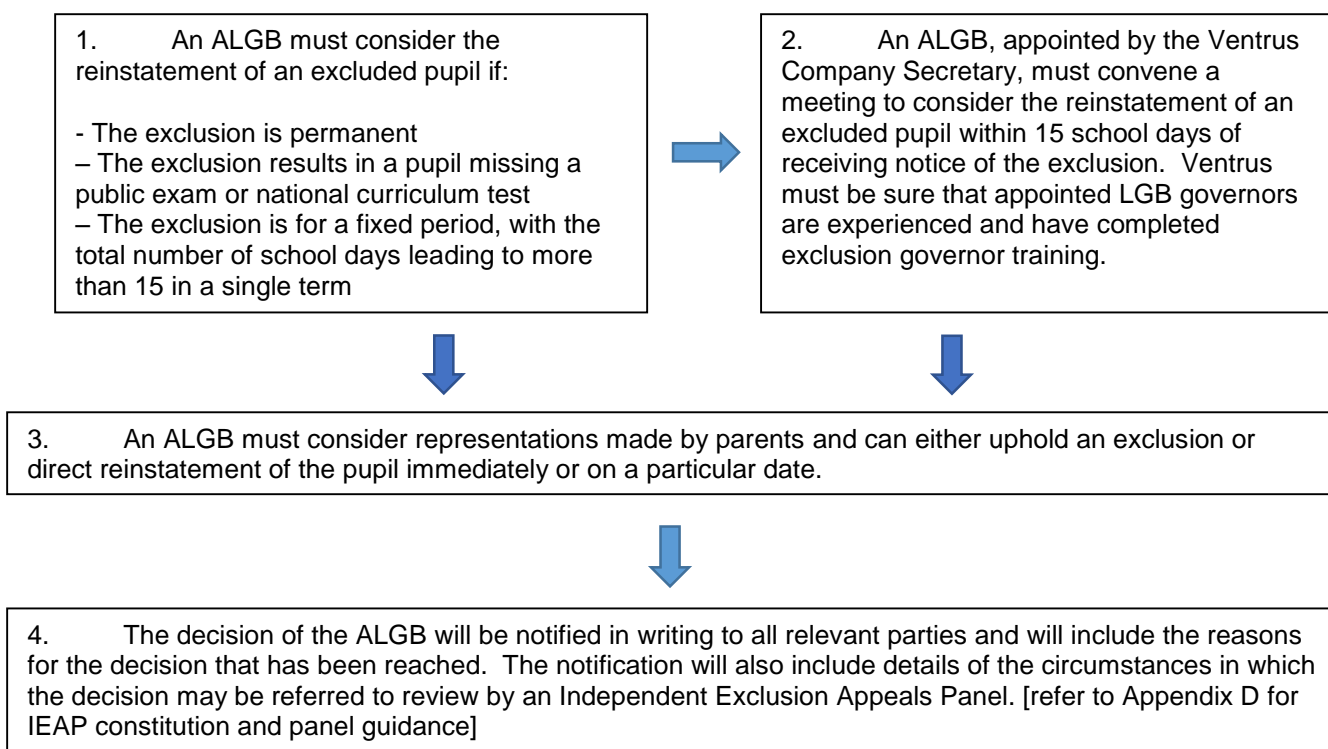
1. An ALGB must consider the reinstatement of an excluded pupil if:

- The exclusion is permanent
– The exclusion results in a pupil missing a public exam or national curriculum test
– The exclusion is for a fixed period, with the total number of school days leading to more than 15 in a single term

2. An ALGB, appointed by the Ventrus Company Secretary, must convene a meeting to consider the reinstatement of an excluded pupil within 15 school days of receiving notice of the exclusion. Ventrus must be sure that appointed LGB governors are experienced and have completed exclusion governor training.

3. An ALGB must consider representations made by parents and can either uphold an exclusion or direct reinstatement of the pupil immediately or on a particular date.

4. The decision of the ALGB will be notified in writing to all relevant parties and will include the reasons for the decision that has been reached. The notification will also include details of the circumstances in which the decision may be referred to review by an Independent Exclusion Appeals Panel. [refer to Appendix D for IEAP constitution and panel guidance]